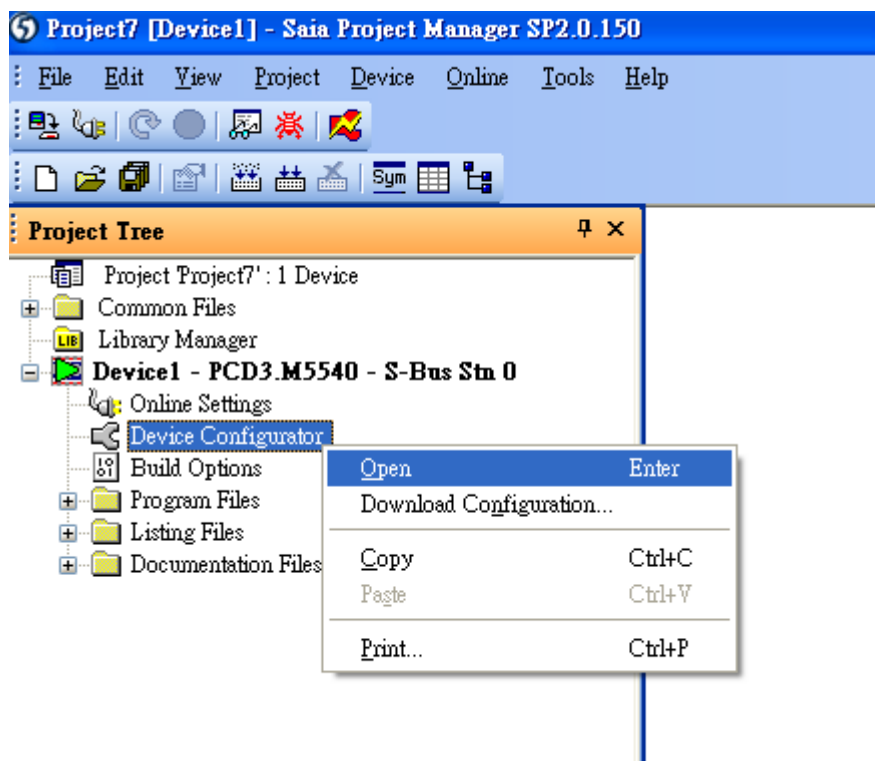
Project7 [Device1] - Saia Project Manager SP2.0.150

File Edit View Project Device Online Tools Help

Sym

Project Tree

Project 'Project7' : 1 Device
Common Files
LIB Library Manager
Device1 - PCD3.M5540 - S-Bus Stn 0
Online Settings
Device Configurator
Build Options
Program Files
Listing Files
Documentation Files

| | |
|---|---|
| Open | Enter |
| Download Configuration... | |
| Copy | Ctrl+C |
| Paste | Ctrl+V |
| Print... | Ctrl+P |